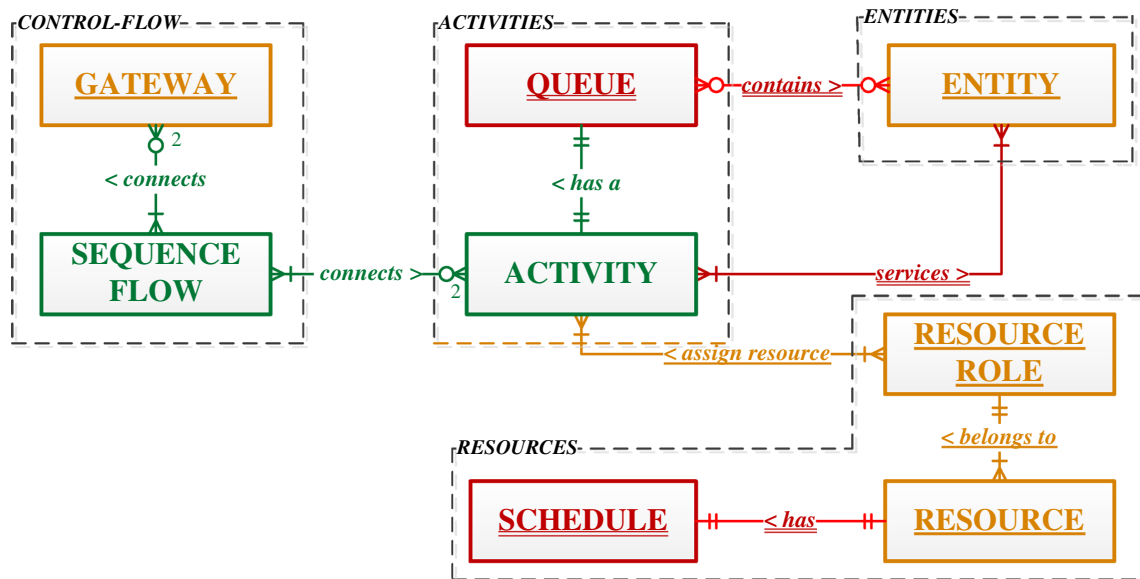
CONTROL-FLOW

GATEWAY

2

< connects

SEQUENCE FLOW

connects >

2

ACTIVITIES

QUEUE

< has a

ACTIVITY

contains >

ENTITIES

ENTITY

services >

< assign resource

RESOURCE ROLE

< belongs to

RESOURCES

SCHEDULE

< has

RESOURCE